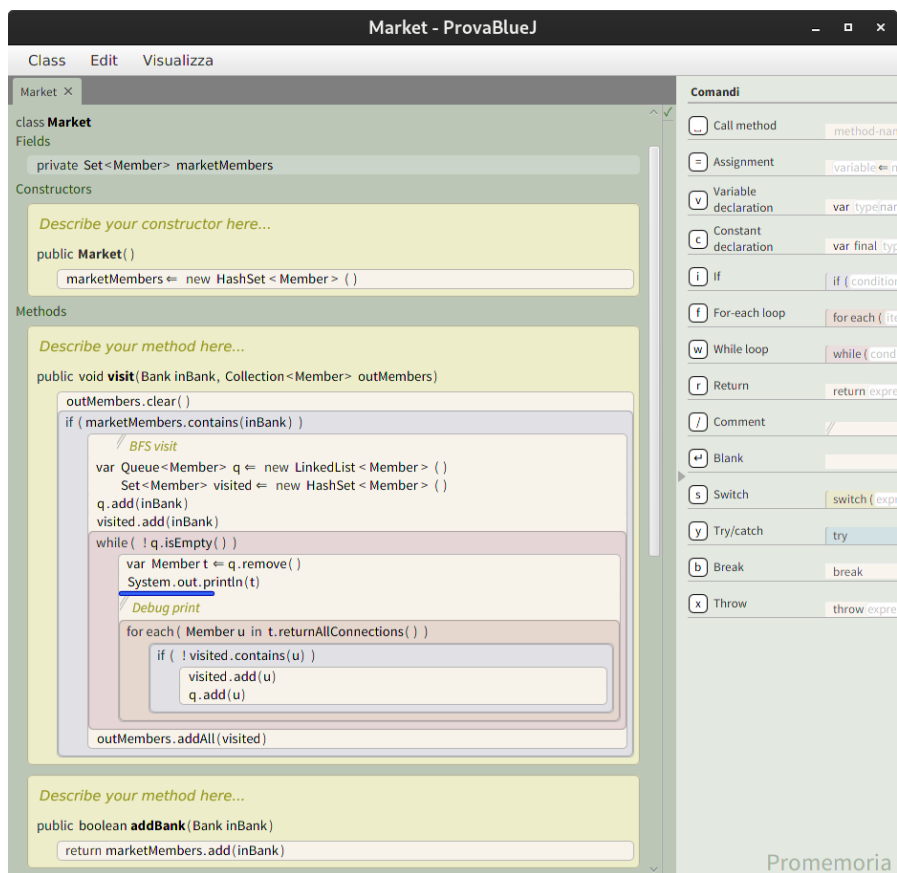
Market - ProvaBlueJ

Class Edit Visualizza

Market ×

class Market
Fields

private Set<Member> marketMembers

Constructors

Describe your constructor here...

public Market()

marketMembers ⇐ new HashSet<Member>()

Methods

Describe your method here...

public void visit(Bank inBank, Collection<Member> outMembers)

outMembers.clear()
if ( marketMembers.contains(inBank) )
// BFS visit
var Queue<Member> q ⇐ new LinkedList<Member>()
Set<Member> visited ⇐ new HashSet<Member>()
q.add(inBank)
visited.add(inBank)
while ( ! q.isEmpty() )
var Member t ⇐ q.remove()
System.out.println(t)
// Debug print
for each ( Member u in t.returnAllConnections() )
if ( ! visited.contains(u) )
visited.add(u)
q.add(u)
outMembers.addAll(visited)

Describe your method here...

public boolean addBank(Bank inBank)

return marketMembers.add(inBank)

Comandi

Call method method-nam
= Assignment variable ⇐ n
v Variable declaration var type nar
c Constant declaration var final typ
i If if ( condition
f For-each loop for each ( ite
w While loop while ( cond
r Return return expre
/ Comment //
Blank
s Switch switch ( expr
y Try/catch try
b Break break
x Throw throw expre

Promemoria